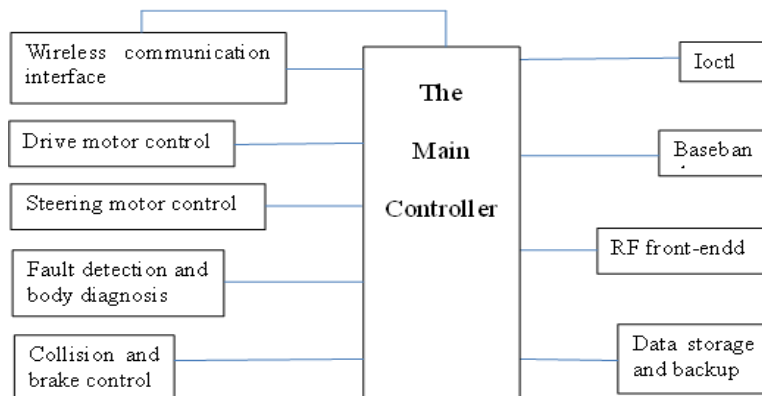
Wireless communication interface

Drive motor control

Steering motor control

Fault detection and body diagnosis

Collision and brake control

The Main Controller

Ioctl

Baseban

RF front-endd

Data storage and backup